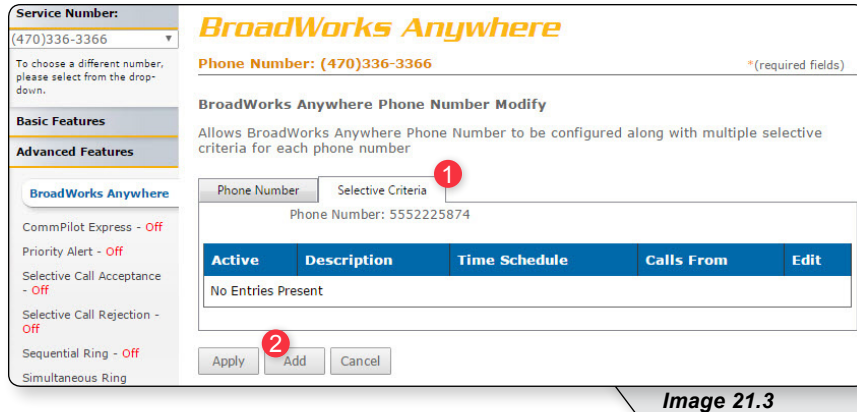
Service Number:

(470)336-3366

To choose a different number, please select from the drop-down.

Basic Features

Advanced Features

BroadWorks Anywhere

CommPilot Express - Off

Priority Alert - Off

Selective Call Acceptance - Off

Selective Call Rejection - Off

Sequential Ring - Off

Simultaneous Ring

BroadWorks Anywhere

Phone Number: (470)336-3366

*(required fields)

BroadWorks Anywhere Phone Number Modify

Allows BroadWorks Anywhere Phone Number to be configured along with multiple selective criteria for each phone number

Phone Number

Selective Criteria

1

Phone Number: 5552225874

| Active | Description | Time Schedule | Calls From | Edit |
|---|---|---|---|---|
| No Entries Present | | | | |

2

Apply

Add

Cancel

Image 21.3